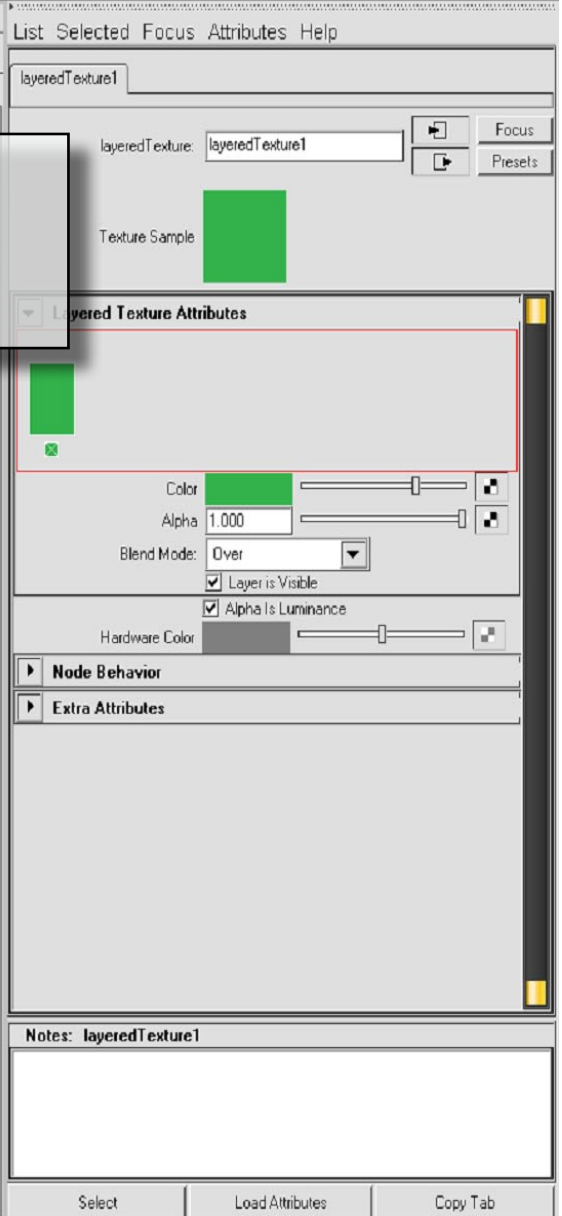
List Selected Focus Attributes Help

layeredTexture1

layeredTexture: layeredTexture1

Focus

Presets

Texture Sample

Layered Texture Attributes

Color

Alpha 1.000

Blend Mode: Over

Layer is Visible

Alpha Is Luminance

Hardware Color

Node Behavior

Extra Attributes

Notes: layeredTexture1

Select

Load Attributes

Copy Tab